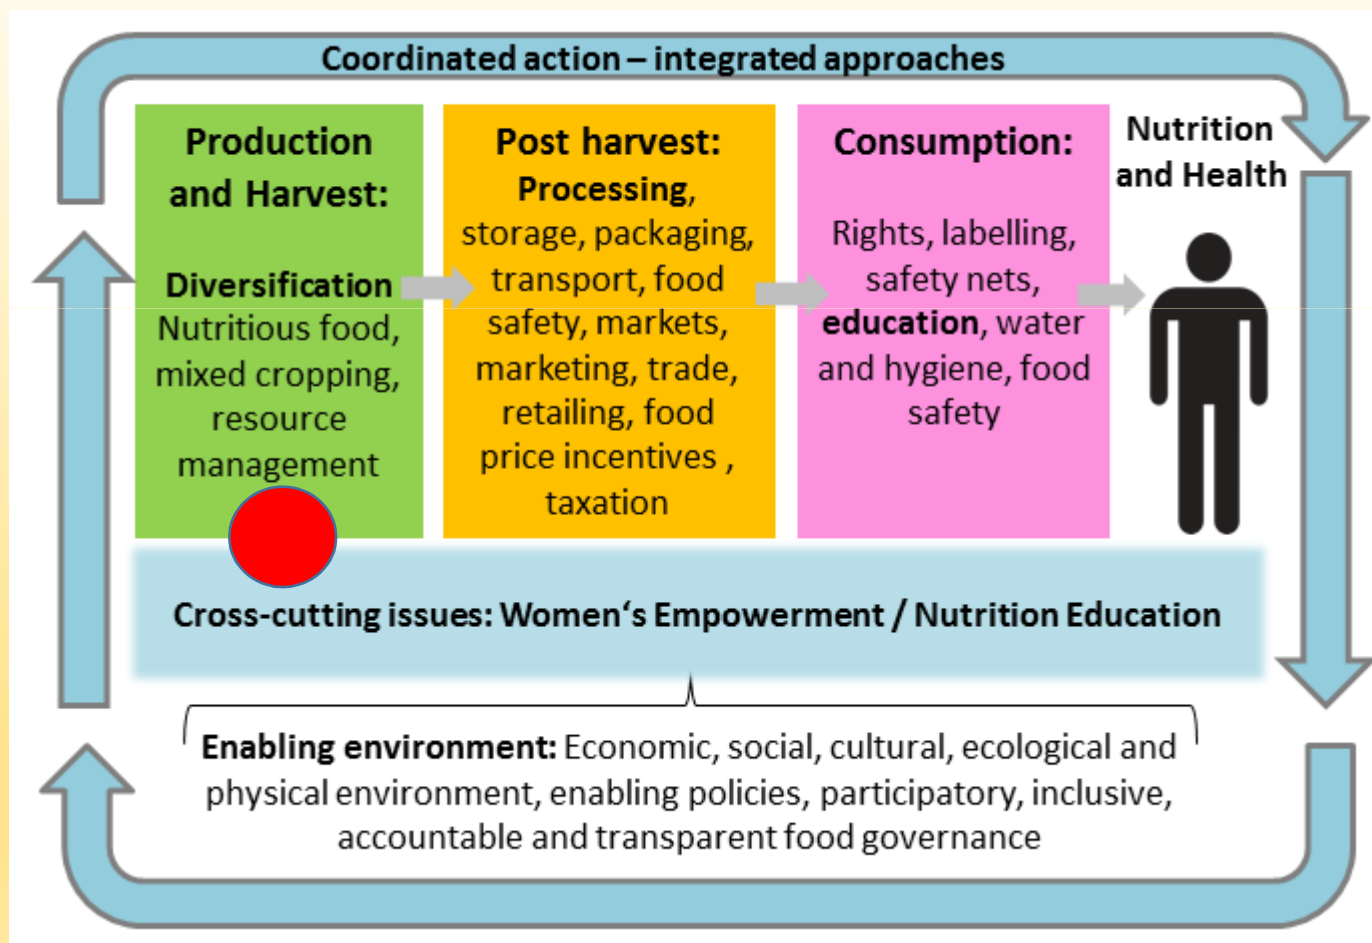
Coordinated action – integrated approaches

Production and Harvest:

Diversification
Nutritious food, mixed cropping, resource management

Post harvest:
Processing, storage, packaging, transport, food safety, markets, marketing, trade, retailing, food price incentives , taxation

Consumption:

Rights, labelling, safety nets, education, water and hygiene, food safety

Nutrition and Health

Cross-cutting issues: Women's Empowerment / Nutrition Education

Enabling environment: Economic, social, cultural, ecological and physical environment, enabling policies, participatory, inclusive, accountable and transparent food governance